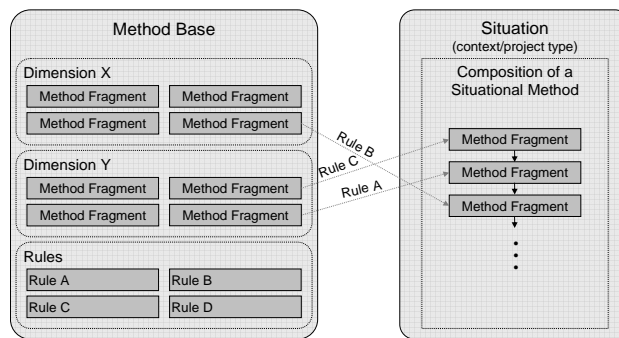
Method Base

Dimension X

Method Fragment

Method Fragment

Method Fragment

Method Fragment

Dimension Y

Method Fragment

Method Fragment

Method Fragment

Method Fragment

Rules

Rule A

Rule B

Rule C

Rule D

Rule B

Rule C

Rule A

Situation
(context/project type)

Composition of a Situational Method

Method Fragment

Method Fragment

Method Fragment